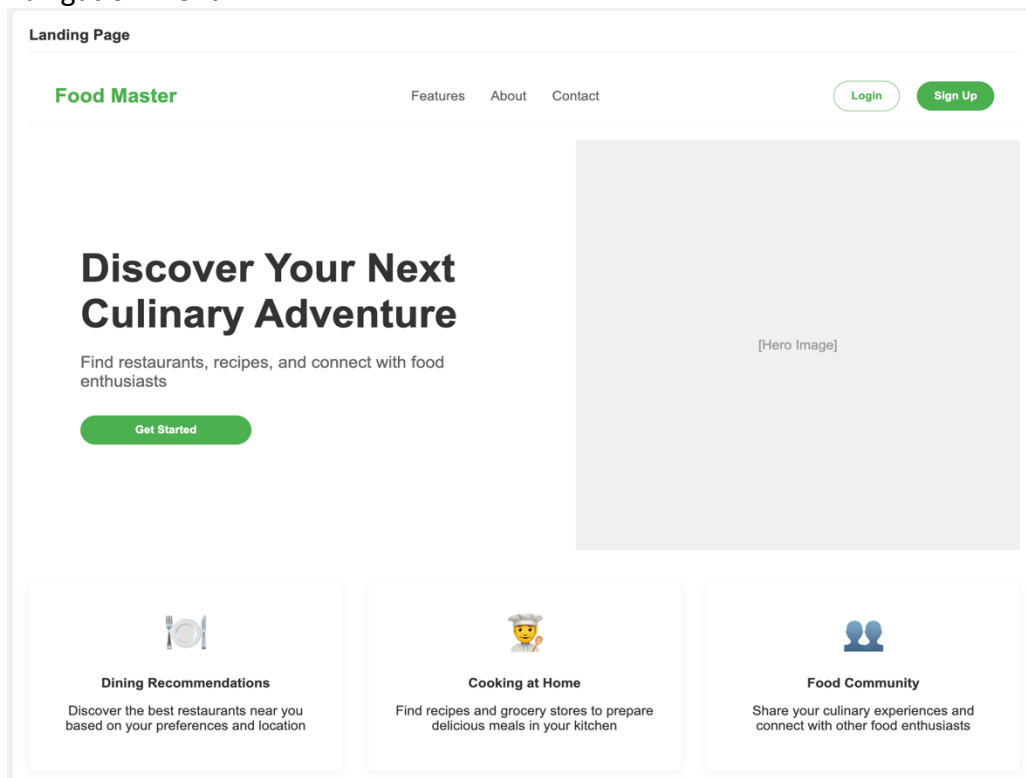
Landing Page

Food Master

Features About Contact

Login Sign Up

Discover Your Next Culinary Adventure

Find restaurants, recipes, and connect with food enthusiasts

Get Started

[Hero Image]

Dining Recommendations

Discover the best restaurants near you based on your preferences and location

Cooking at Home

Find recipes and grocery stores to prepare delicious meals in your kitchen

Food Community

Share your culinary experiences and connect with other food enthusiasts